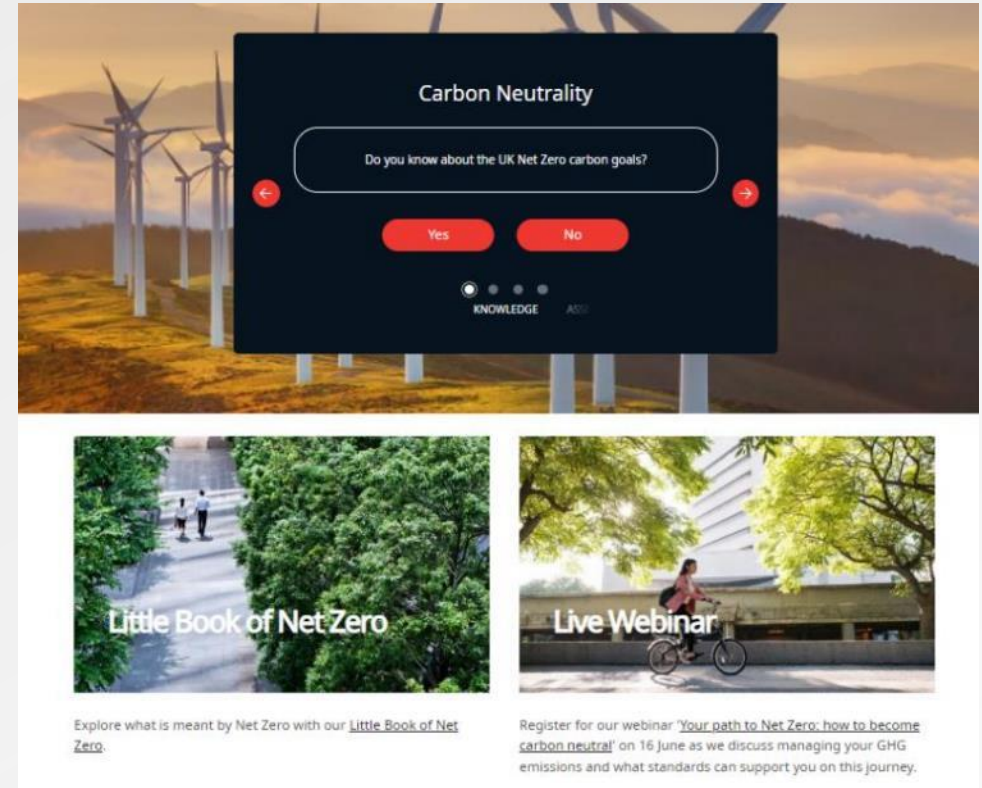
Carbon Neutrality

Do you know about the UK Net Zero carbon goals?

Yes

No

KNOWLEDGE

ASS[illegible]

Little Book of Net Zero

Live Webinar

Explore what is meant by Net Zero with our Little Book of Net Zero.

Register for our webinar 'Your path to Net Zero: how to become carbon neutral' on 16 June as we discuss managing your GHG emissions and what standards can support you on this journey.